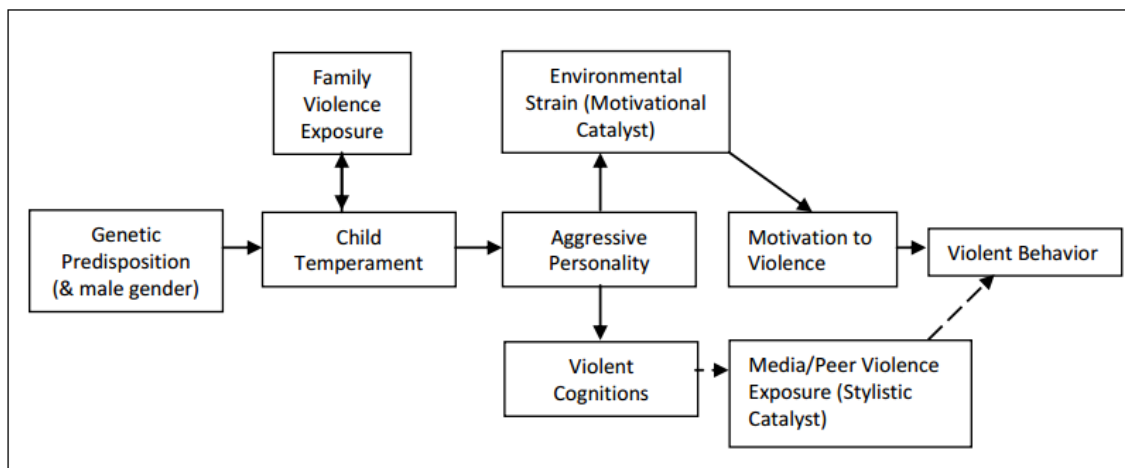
Family Violence Exposure

Environmental Strain (Motivational Catalyst)

Genetic Predisposition (& male gender)

Child Temperament

Aggressive Personality

Motivation to Violence

Violent Behavior

Violent Cognitions

Media/Peer Violence Exposure (Stylistic Catalyst)